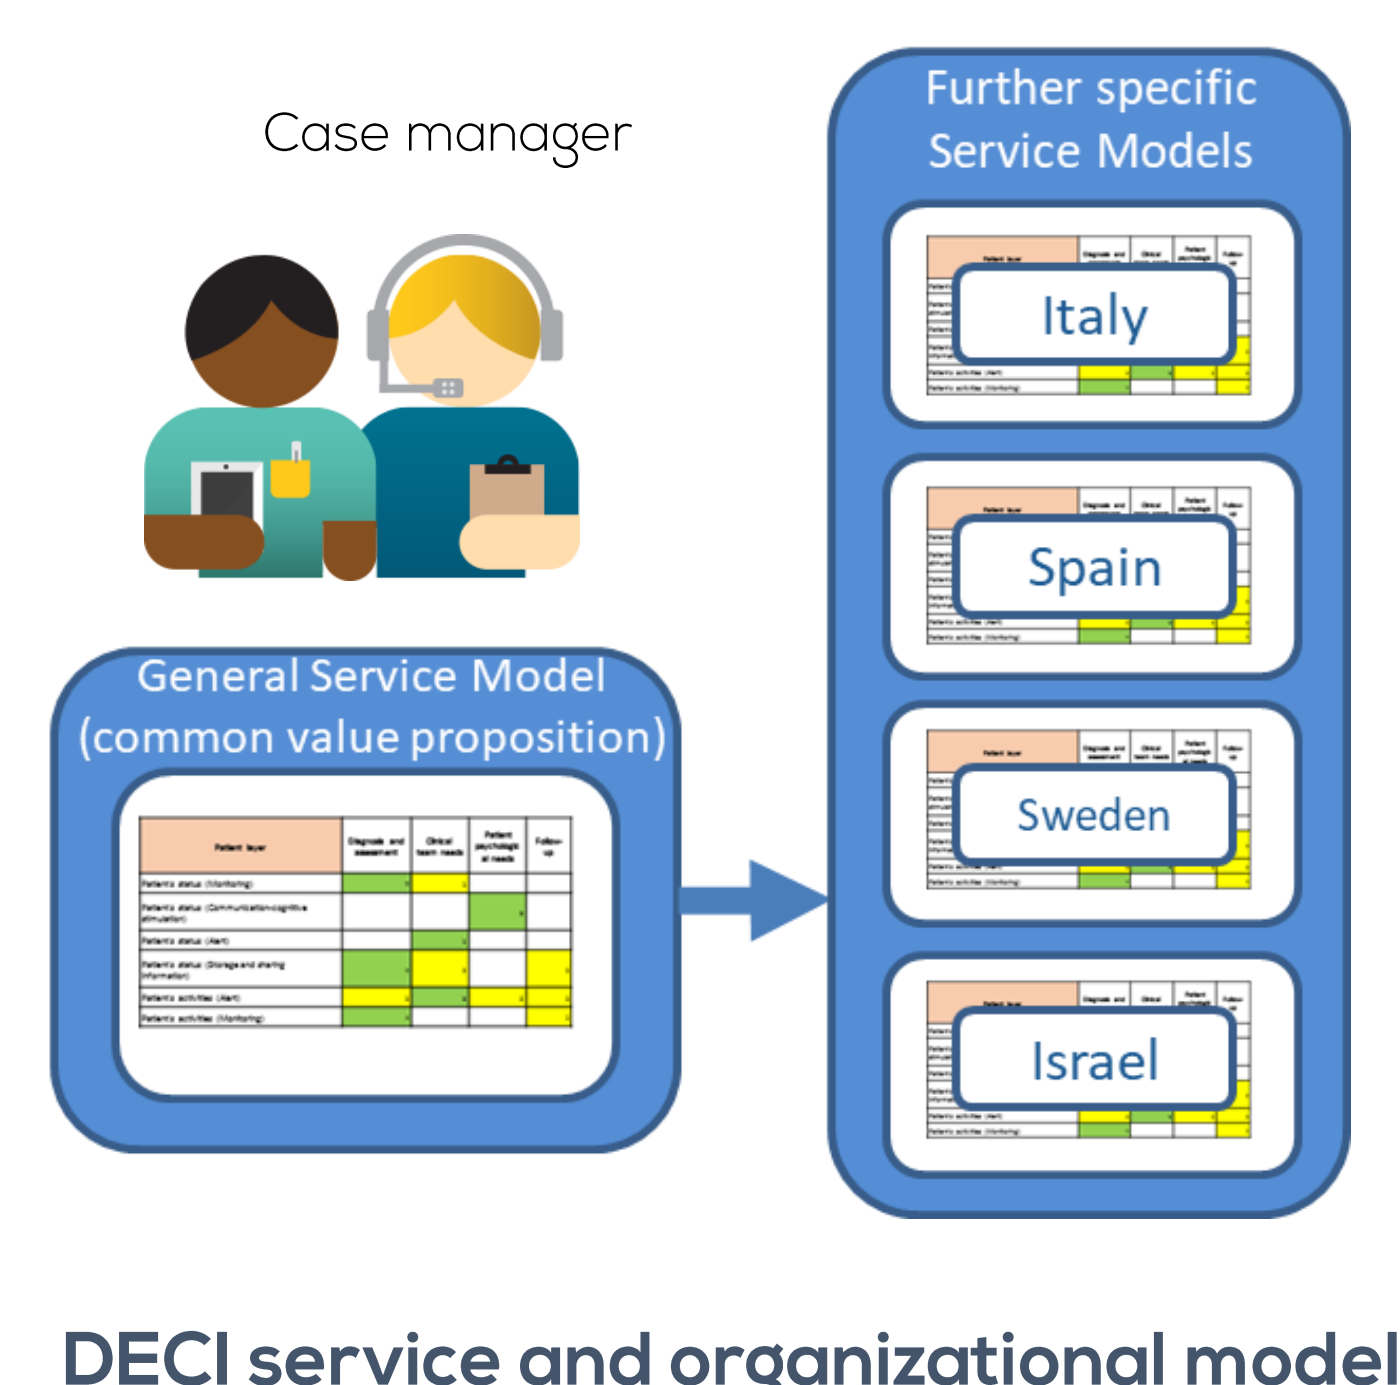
Case manager

General Service Model (common value proposition)

| Patient layer | Diagnosis and assessment | Clinical team needs | Patient psychological needs | Follow-up |
|---|---|---|---|---|
| Patients status (Monitoring) | | | | |
| Patients status (Communication-cognitive stimulation) | | | | |
| Patients status (Alert) | | | | |
| Patients status (Storage and sharing information) | | | | |
| Patients activities (Alert) | | | | |
| Patients activities (Monitoring) | | | | |

Further specific Service Models

Italy

Spain

Sweden

Israel

DECI service and organizational model